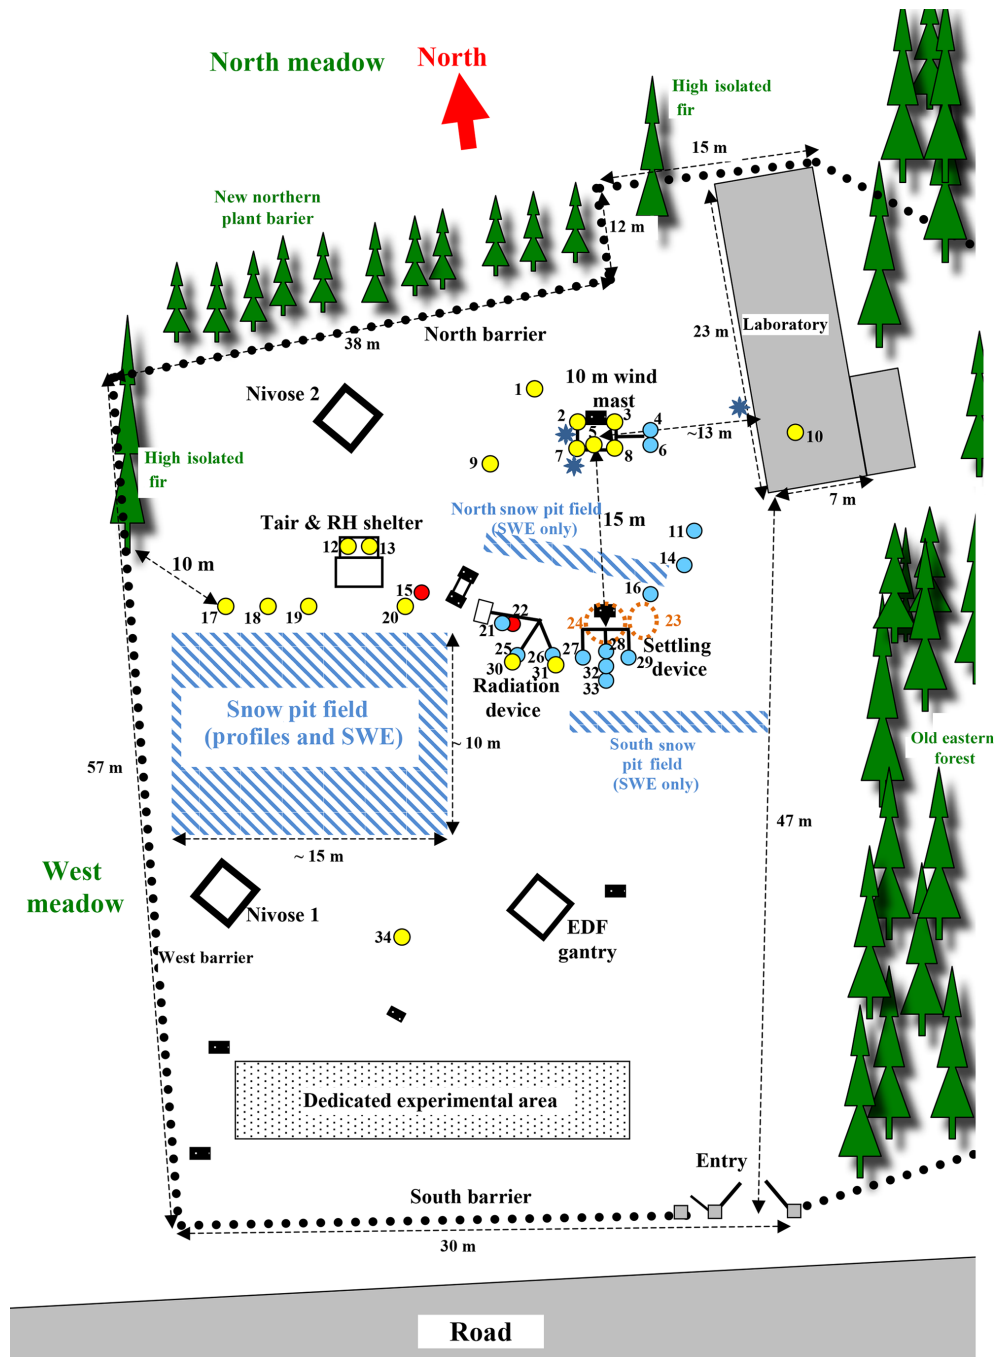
North meadow
North
High isolated fir
15 m
New northern plant barier
12 m
38 m
North barrier
23 m
Laboratory
Nivose 2
1
10 m wind mast
2
3
4
5
6
7
8
~13 m
10
9
High isolated fir
7 m
North snow pit field (SWE only)
15 m
Tair & RH shelter
11
12
13
10 m
14
15
16
17
18
19
20
21
22
24
23
25
26
27
28
29
Settling device
30
31
32
33
Radiation device
Snow pit field (profiles and SWE)
~ 10 m
South snow pit field (SWE only)
Old eastern forest
57 m
47 m
~ 15 m
West meadow
Nivose 1
EDF gantry
34
West barrier
Dedicated experimental area
Entry
South barrier
30 m
Road